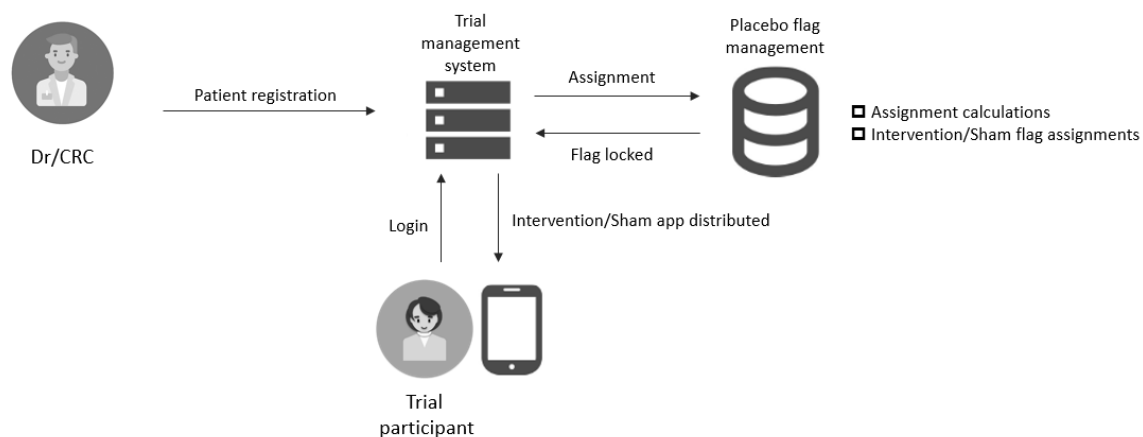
Trial management system

Placebo flag management

Patient registration

Dr/CRC

Assignment

Flag locked

☐ Assignment calculations
☐ Intervention/Sham flag assignments

Login

Intervention/Sham app distributed

Trial participant